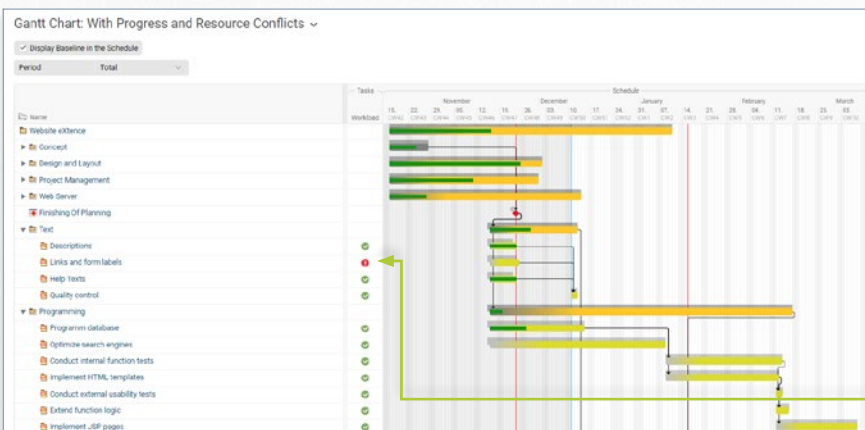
Gantt Chart: With Progress and Resource Conflicts ⌄

✓ Display Baseline in the Schedule

Period | Total

Tasks | Schedule

Name | Workload

November | December | January | February | March

15. | 22. | 29. | 06. | 13. | 20. | 27. | 03. | 10. | 17. | 24. | 31. | 07. | 14. | 21. | 28. | 04. | 11. | 18. | 25. | 03.

CW42 | CW43 | CW44 | CW45 | CW46 | CW47 | CW48 | CW49 | CW50 | CW51 | CW52 | CW1 | CW2 | CW3 | CW4 | CW5 | CW6 | CW7 | CW8 | CW9 | CW10

Website eXtence
Concept
Design and Layout
Project Management
Web Server
Finishing Of Planning
Text
Descriptions
Links and form labels
Help Texts
Quality control
Programming
Programm database
Optimize search engines
Conduct internal function tests
Implement HTML templates
Conduct external usability tests
Extend function logic
Implement JSP pages